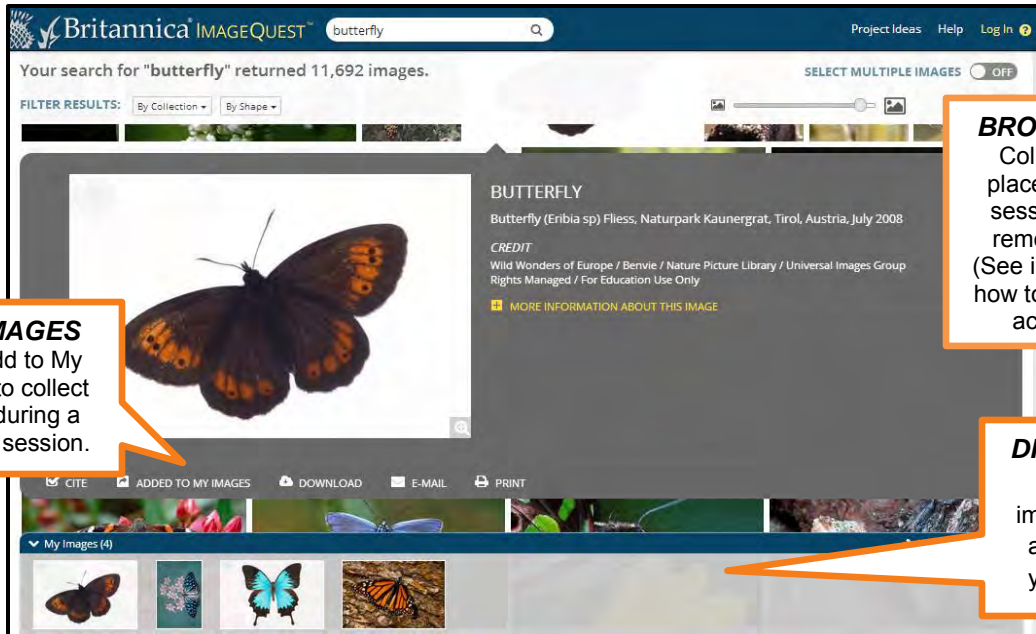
Britannica IMAGEQUEST™ butterfly

Project Ideas Help Log In

Your search for "butterfly" returned 11,692 images.

SELECT MULTIPLE IMAGES OFF

FILTER RESULTS: By Collection By Shape

BUTTERFLY

Butterfly (Eribia sp) Fliess, Naturpark Kaunergrat, Tirol, Austria, July 2008

CREDIT

Wild Wonders of Europe / Benvie / Nature Picture Library / Universal Images Group Rights Managed / For Education Use Only

MORE INFORMATION ABOUT THIS IMAGE

CITE ADDED TO MY IMAGES DOWNLOAD E-MAIL PRINT

My Images (4)

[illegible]MAGES
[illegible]ld to My
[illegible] to collect
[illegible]during a
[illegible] session.

BRO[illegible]
Col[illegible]
plac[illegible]
sess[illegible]
rem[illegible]
(See i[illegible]
how t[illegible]
ac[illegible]

D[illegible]
im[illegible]
a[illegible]
y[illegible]